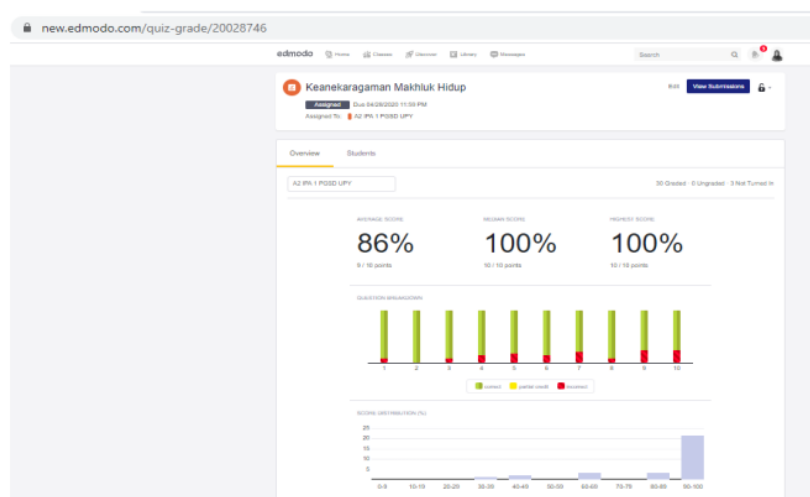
new.edmodo.com/quiz-grade/20028746

edmodo Home Classes Discover Library Messages Search

Keanekaragaman Makhluk Hidup

Assigned Due 04/28/2020 11:59 PM

Assigned To: A2 IPA 1 PGSD UPY

Edit View Submissions

Overview Students

A2 IPA 1 PGSD UPY

30 Graded · 0 Ungraded · 3 Not Turned In

AVERAGE SCORE
86%
9 / 10 points

MEDIAN SCORE
100%
10 / 10 points

HIGHEST SCORE
100%
10 / 10 points

QUESTION BREAKDOWN

1 2 3 4 5 6 7 8 9 10

correct partial credit incorrect

SCORE DISTRIBUTION (%)

25 20 15 10 5 0

0-9 10-19 20-29 30-39 40-49 50-59 60-69 70-79 80-89 90-100